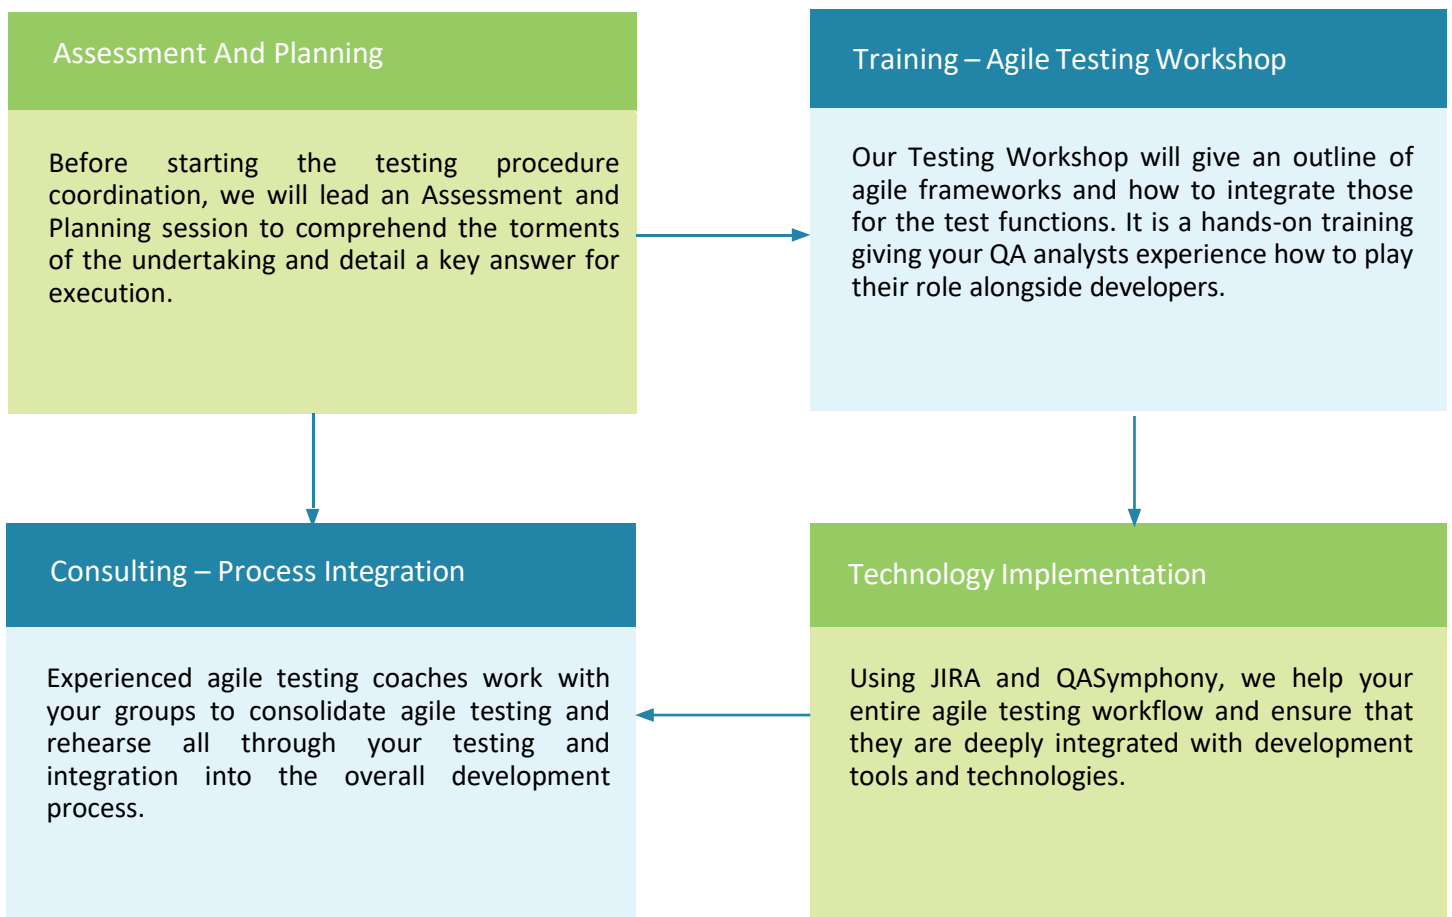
Assessment And Planning

Before starting the testing procedure coordination, we will lead an Assessment and Planning session to comprehend the torments of the undertaking and detail a key answer for execution.

Training – Agile Testing Workshop

Our Testing Workshop will give an outline of agile frameworks and how to integrate those for the test functions. It is a hands-on training giving your QA analysts experience how to play their role alongside developers.

Consulting – Process Integration

Experienced agile testing coaches work with your groups to consolidate agile testing and rehearse all through your testing and integration into the overall development process.

Technology Implementation

Using JIRA and QASymphony, we help your entire agile testing workflow and ensure that they are deeply integrated with development tools and technologies.